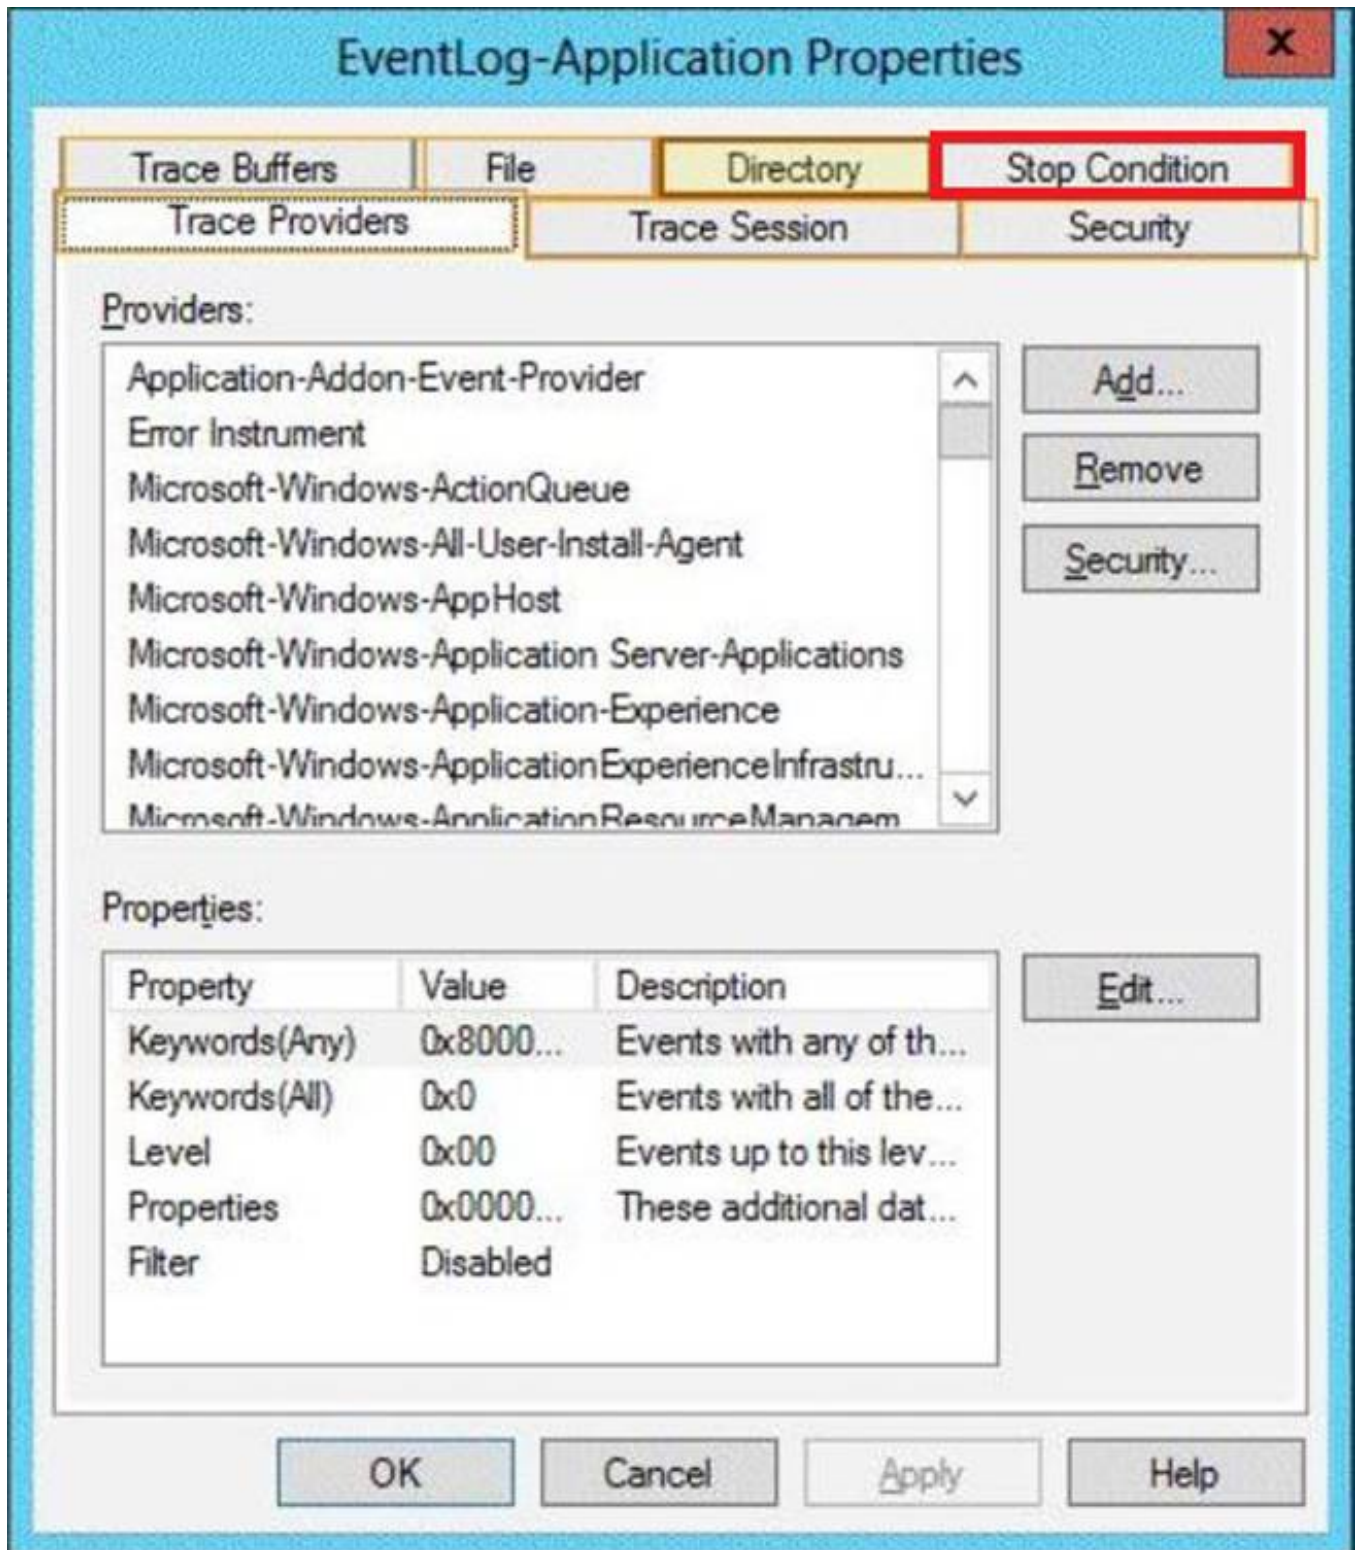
EventLog-Application Properties

x

Trace Buffers | File | Directory | Stop Condition
Trace Providers | Trace Session | Security

Providers:

Application-Addon-Event-Provider
Error Instrument
Microsoft-Windows-ActionQueue
Microsoft-Windows-All-User-Install-Agent
Microsoft-Windows-AppHost
Microsoft-Windows-Application Server-Applications
Microsoft-Windows-Application-Experience
Microsoft-Windows-ApplicationExperienceInfrastru...
Microsoft-Windows-ApplicationResourceManagem

Add...
Remove
Security...

Properties:

| Property | Value | Description |
|---|---|---|
| Keywords(Any) | 0x8000... | Events with any of th... |
| Keywords(All) | 0x0 | Events with all of the... |
| Level | 0x00 | Events up to this lev... |
| Properties | 0x0000... | These additional dat... |
| Filter | Disabled | |

Edit...

OK | Cancel | Apply | Help